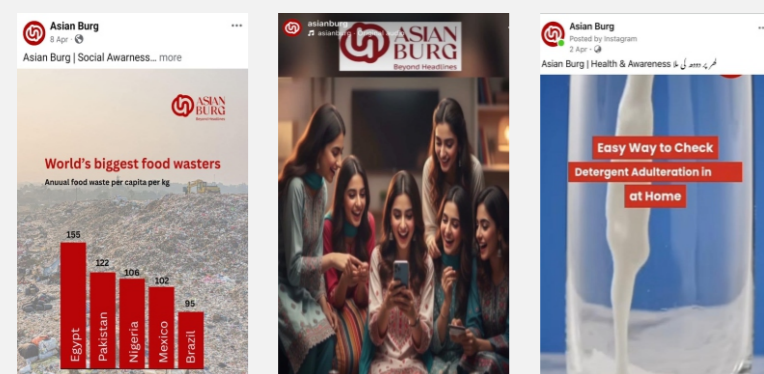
Asian Burg
8 Apr · 
Asian Burg | Social Awarness... more

ASIAN BURG
Beyond Headlines

World's biggest food wasters
Anuual food waste per capita per kg

155 Egypt
122 Pakistan
106 Nigeria
102 Mexico
95 Brazil

asianburg
asianburg · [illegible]

ASIAN BURG
Beyond Headlines

Asian Burg
Posted by Instagram
2 Apr · 
Asian Burg | Health & Awareness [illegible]

Easy Way to Check
Detergent Adulteration in
at Home